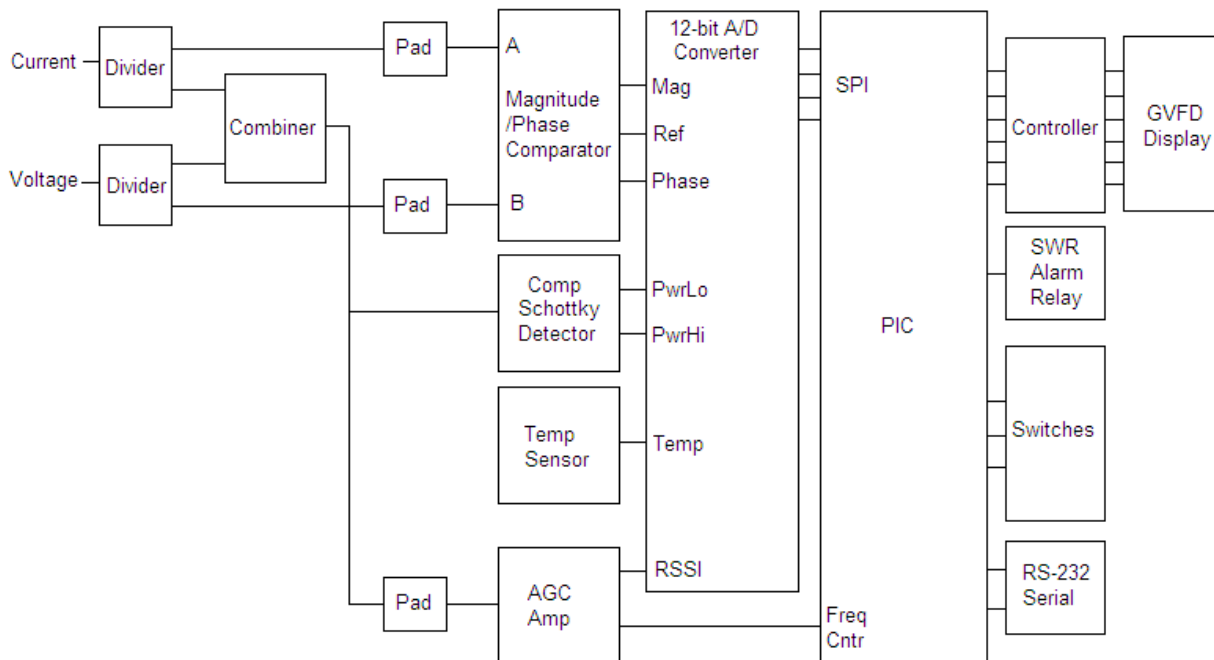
Current
Divider
Combiner
Voltage
Divider
Pad
Pad
A
B
Magnitude /Phase Comparator
12-bit A/D Converter
Mag
Ref
Phase
SPI
PIC
Controller
GVFD Display
SWR Alarm Relay
Comp Schottky Detector
PwrLo
PwrHi
Temp Sensor
Temp
Switches
RS-232 Serial
Pad
AGC Amp
RSSI
Freq Cntr